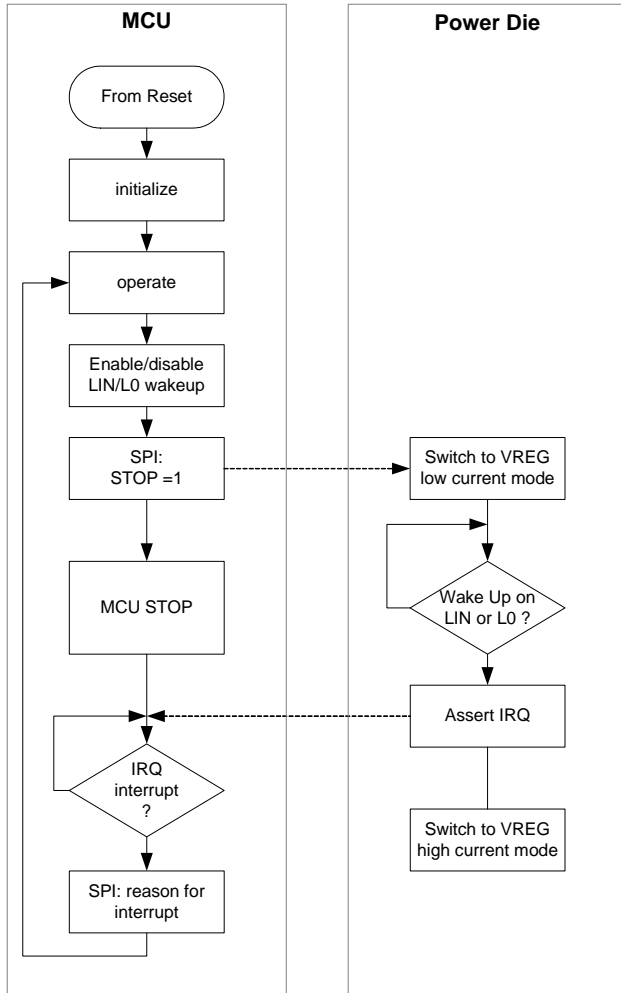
MCU

Power Die

From Reset

initialize

operate

Enable/disable LIN/L0 wakeup

SPI: STOP =1

MCU STOP

IRQ interrupt ?

SPI: reason for interrupt

Switch to VREG low current mode

Wake Up on LIN or L0 ?

Assert IRQ

Switch to VREG high current mode